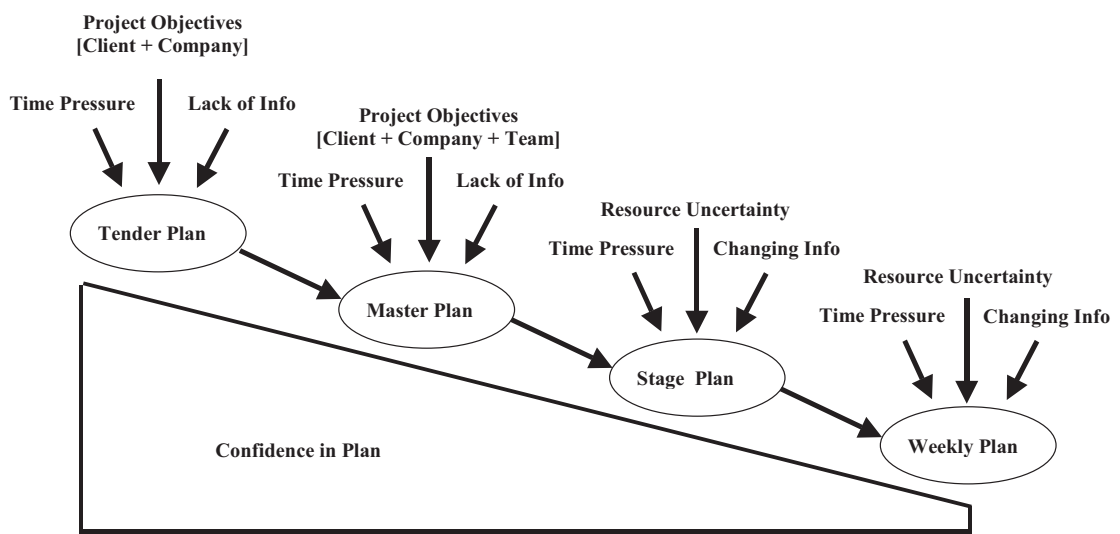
Project Objectives
[Client + Company]

Time Pressure

Lack of Info

Tender Plan

Project Objectives
[Client + Company + Team]

Time Pressure

Lack of Info

Master Plan

Resource Uncertainty

Time Pressure

Changing Info

Stage Plan

Resource Uncertainty

Time Pressure

Changing Info

Weekly Plan

Confidence in Plan